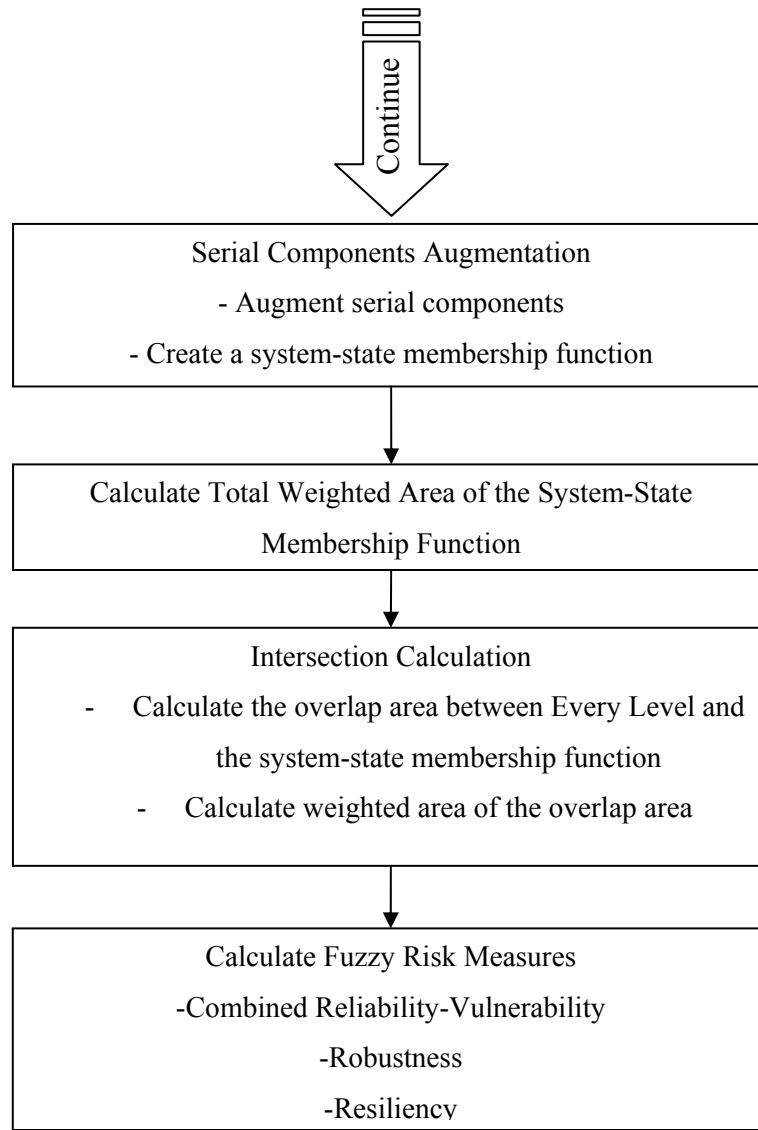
Continue

Serial Components Augmentation
- Augment serial components
- Create a system-state membership function

Calculate Total Weighted Area of the System-State Membership Function

Intersection Calculation
- Calculate the overlap area between Every Level and the system-state membership function
- Calculate weighted area of the overlap area

Calculate Fuzzy Risk Measures
-Combined Reliability-Vulnerability
-Robustness
-Resiliency